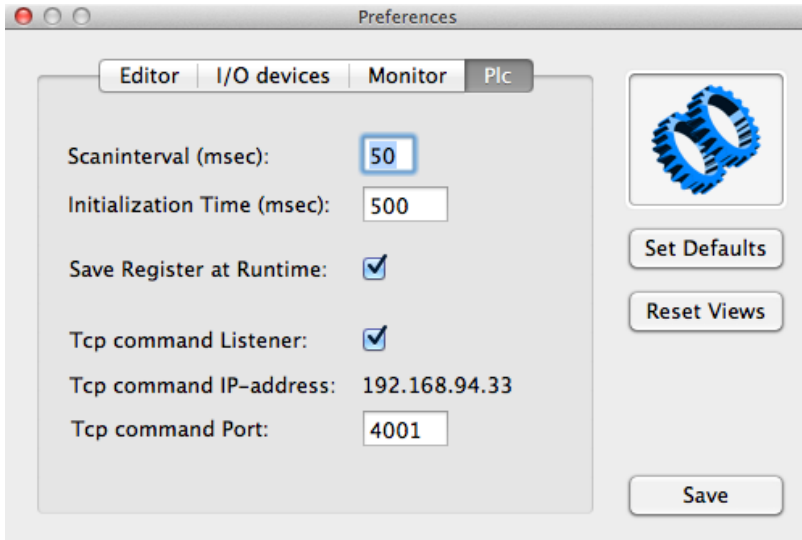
Preferences

Editor | I/O devices | Monitor | Plc

Scaninterval (msec): 50

Initialization Time (msec): 500

Save Register at Runtime:

Tcp command Listener:

Tcp command IP-address: 192.168.94.33

Tcp command Port: 4001

Set Defaults

Reset Views

Save